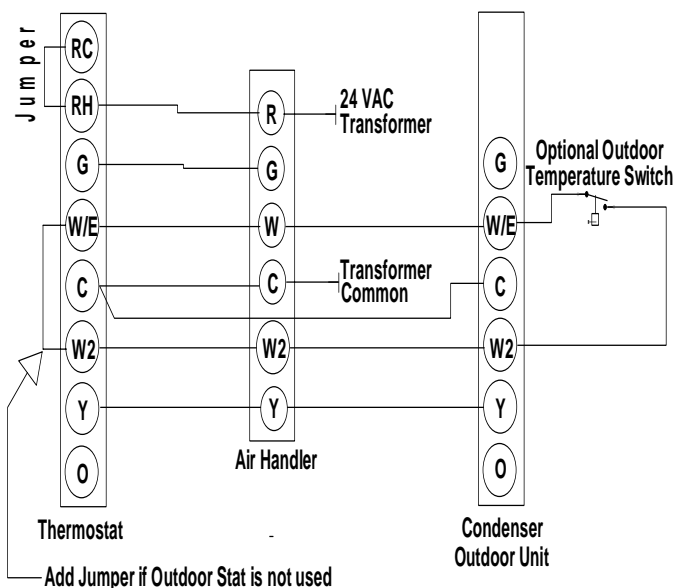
Jumper
RC
RH
G
W/E
C
W2
Y
O
Thermostat

R
G
W
C
W2
Y
Air Handler

24 VAC Transformer
Transformer Common

G
W/E
C
W2
Y
O
Condenser Outdoor Unit

Optional Outdoor Temperature Switch

Add Jumper if Outdoor Stat is not used